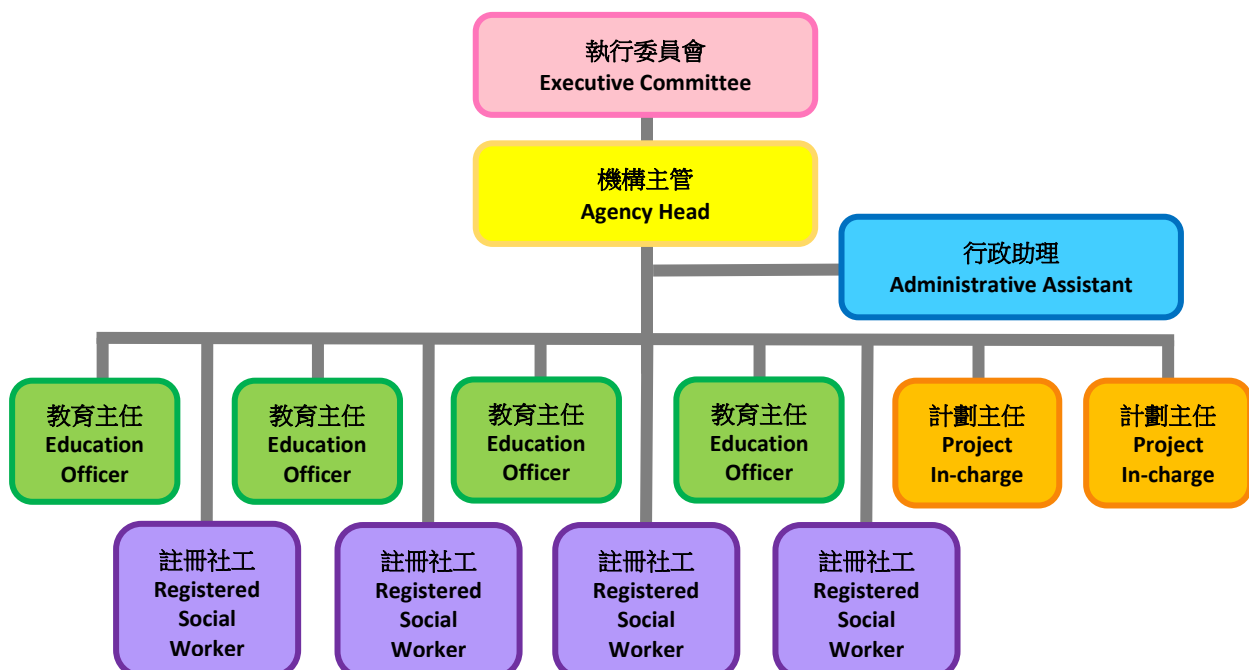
執行委員會
Executive Committee

機構主管
Agency Head

行政助理
Administrative Assistant

教育主任
Education Officer

教育主任
Education Officer

教育主任
Education Officer

教育主任
Education Officer

計劃主任
Project In-charge

計劃主任
Project In-charge

註冊社工
Registered Social Worker

註冊社工
Registered Social Worker

註冊社工
Registered Social Worker

註冊社工
Registered Social Worker